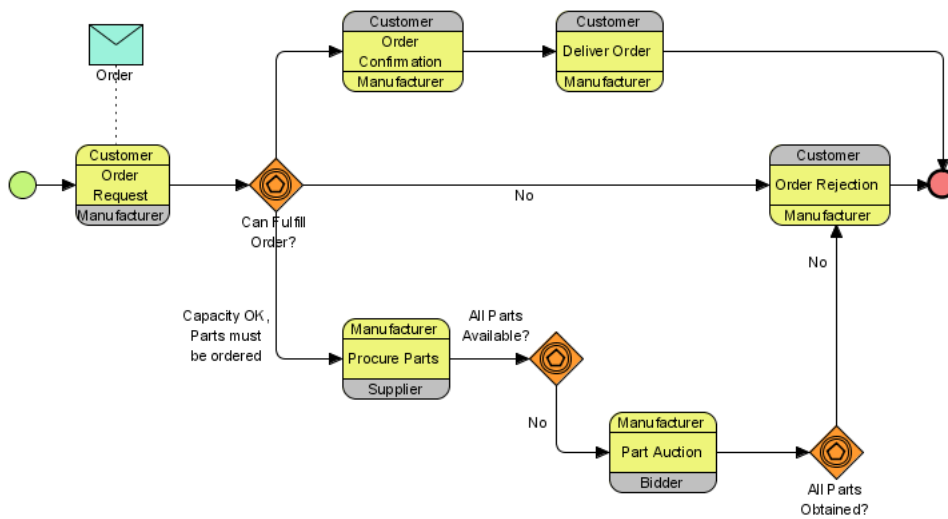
Order

Customer
Order Request
Manufacturer

Can Fulfill Order?

Customer
Order Confirmation
Manufacturer

Customer
Deliver Order
Manufacturer

No

Customer
Order Rejection
Manufacturer

Capacity OK, Parts must be ordered

Manufacturer
Procure Parts
Supplier

All Parts Available?

No

Manufacturer
Part Auction
Bidder

No

All Parts Obtained?